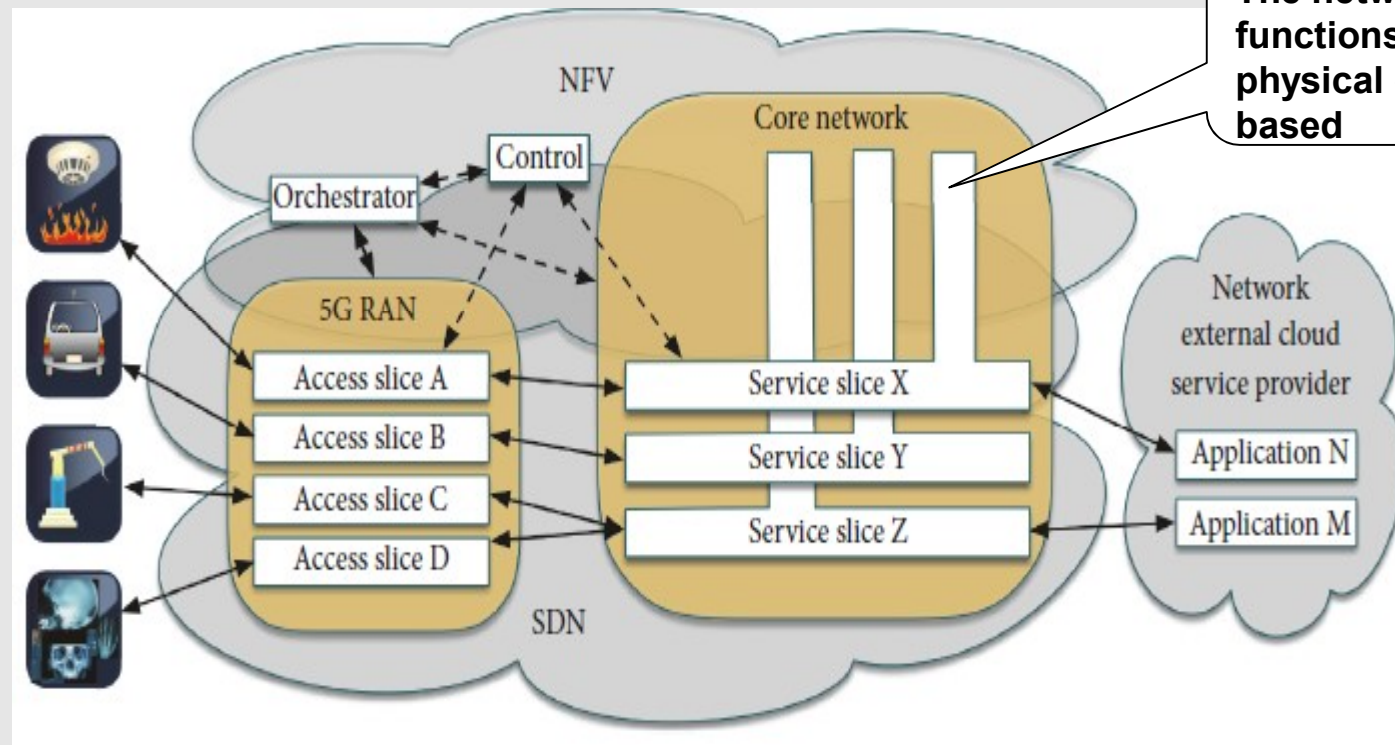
The netw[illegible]
functions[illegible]
physical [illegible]
based

NFV

Core network

Control

Orchestrator

5G RAN

Network external cloud service provider

Access slice A

Access slice B

Access slice C

Access slice D

Service slice X

Service slice Y

Service slice Z

Application N

Application M

SDN